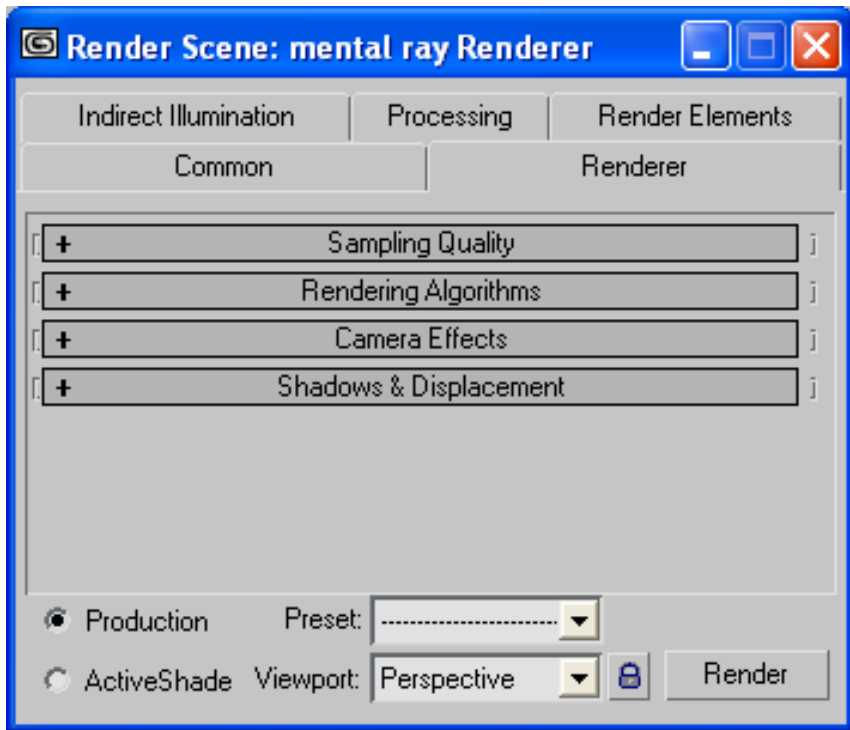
Render Scene: mental ray Renderer

Indirect Illumination | Processing | Render Elements

Common | Renderer

+ Sampling Quality

+ Rendering Algorithms

+ Camera Effects

+ Shadows & Displacement

Production Preset: ---------------------

ActiveShade Viewport: Perspective

Render